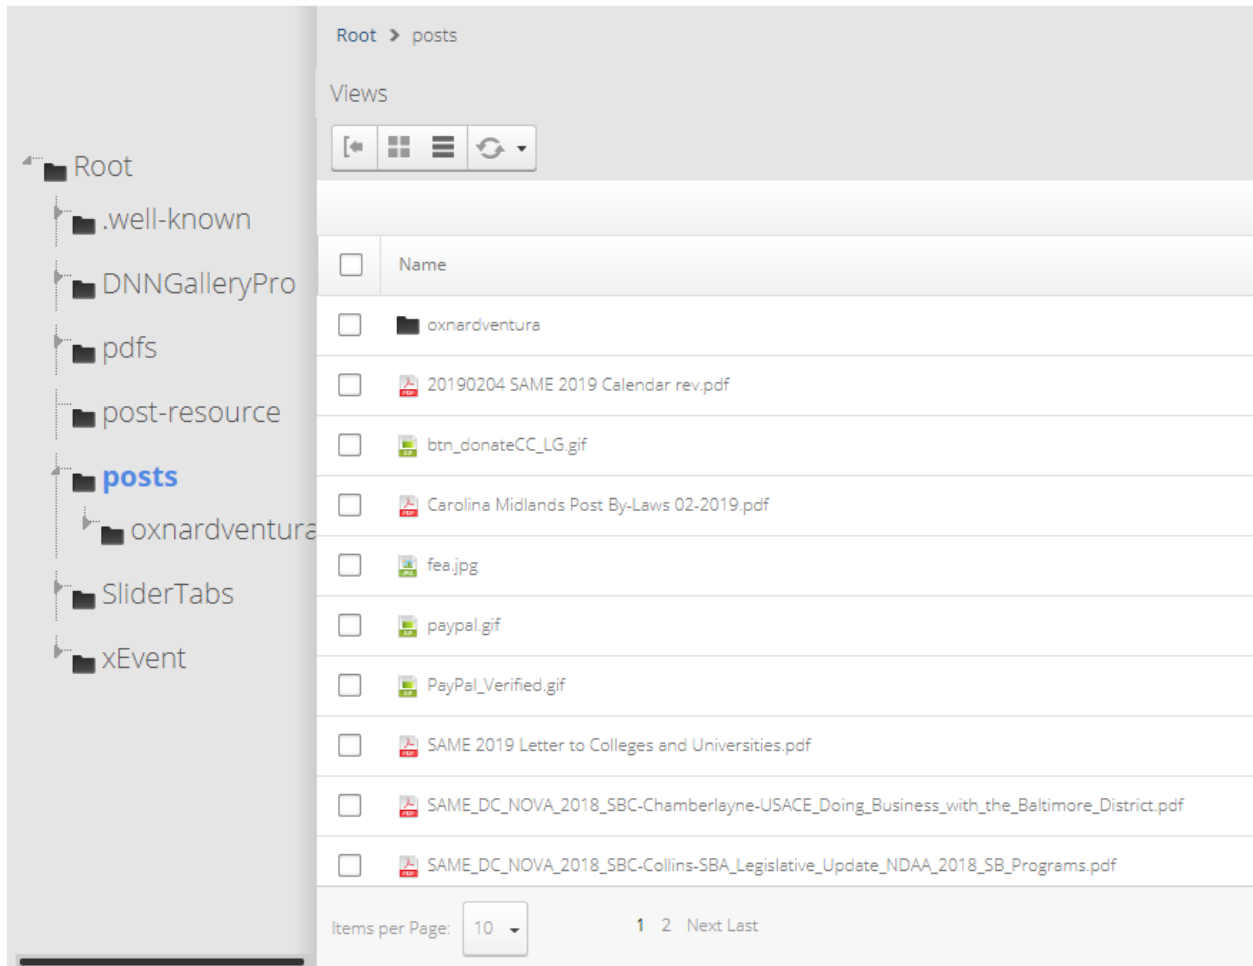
Root
.well-known
DNNGalleryPro
pdfs
post-resource
posts
oxnardventura
SliderTabs
xEvent

Root > posts

Views

| | Name |
|---|---|
| | oxnardventura |
| | 20190204 SAME 2019 Calendar rev.pdf |
| | btn_donateCC_LG.gif |
| | Carolina Midlands Post By-Laws 02-2019.pdf |
| | fea.jpg |
| | paypal.gif |
| | PayPal_Verified.gif |
| | SAME 2019 Letter to Colleges and Universities.pdf |
| | SAME_DC_NOVA_2018_SBC-Chamberlayne-USACE_Doing_Business_with_the_Baltimore_District.pdf |
| | SAME_DC_NOVA_2018_SBC-Collins-SBA_Legislative_Update_NDAA_2018_SB_Programs.pdf |

Items per Page: 10

1 2 Next Last